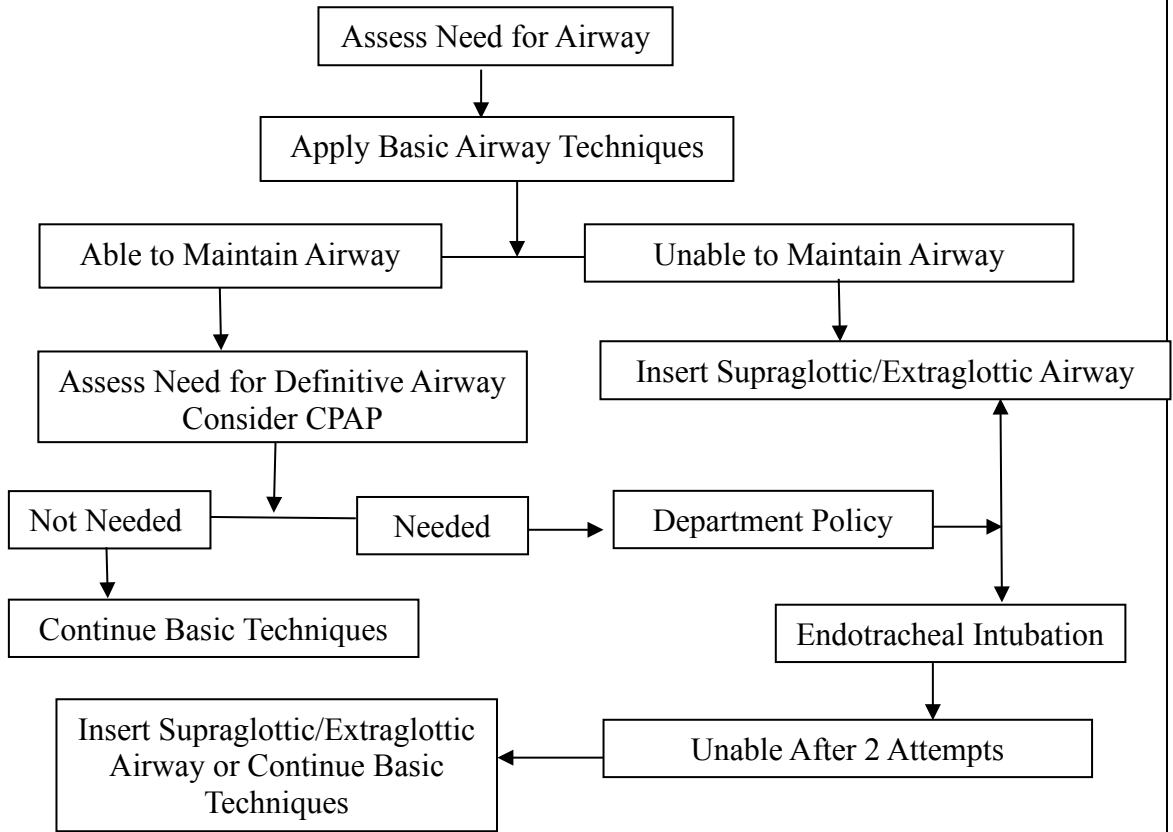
Assess Need for Airway

Apply Basic Airway Techniques

Able to Maintain Airway

Unable to Maintain Airway

Assess Need for Definitive Airway
Consider CPAP

Insert Supraglottic/Extraglottic Airway

Not Needed

Needed

Department Policy

Continue Basic Techniques

Endotracheal Intubation

Insert Supraglottic/Extraglottic Airway or Continue Basic Techniques

Unable After 2 Attempts